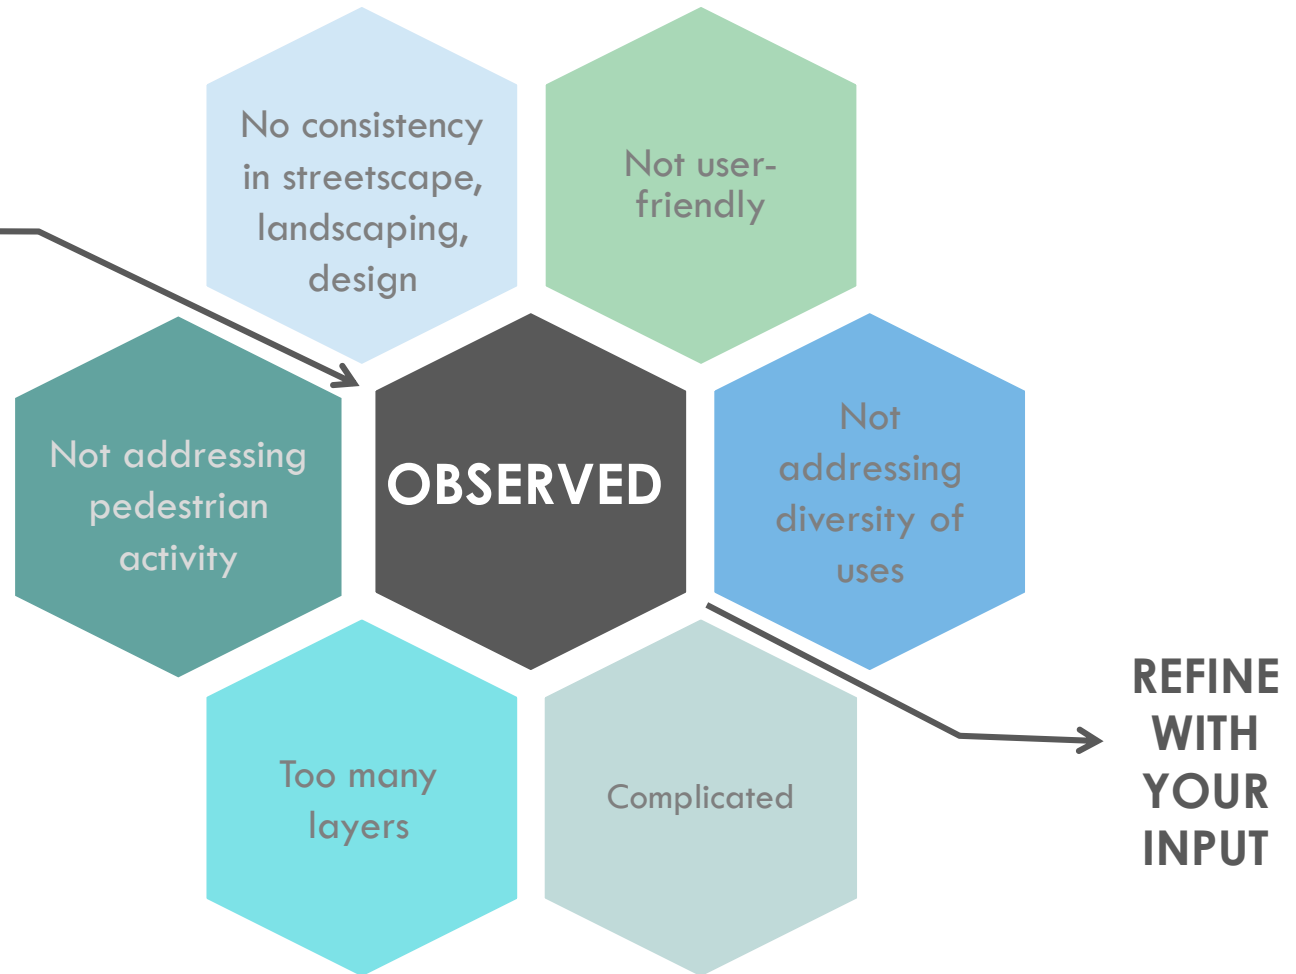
No consistency in streetscape, landscaping, design

Not user-friendly

Not addressing pedestrian activity

OBSERVED

Not addressing diversity of uses

Too many layers

Complicated

REFINE WITH YOUR INPUT